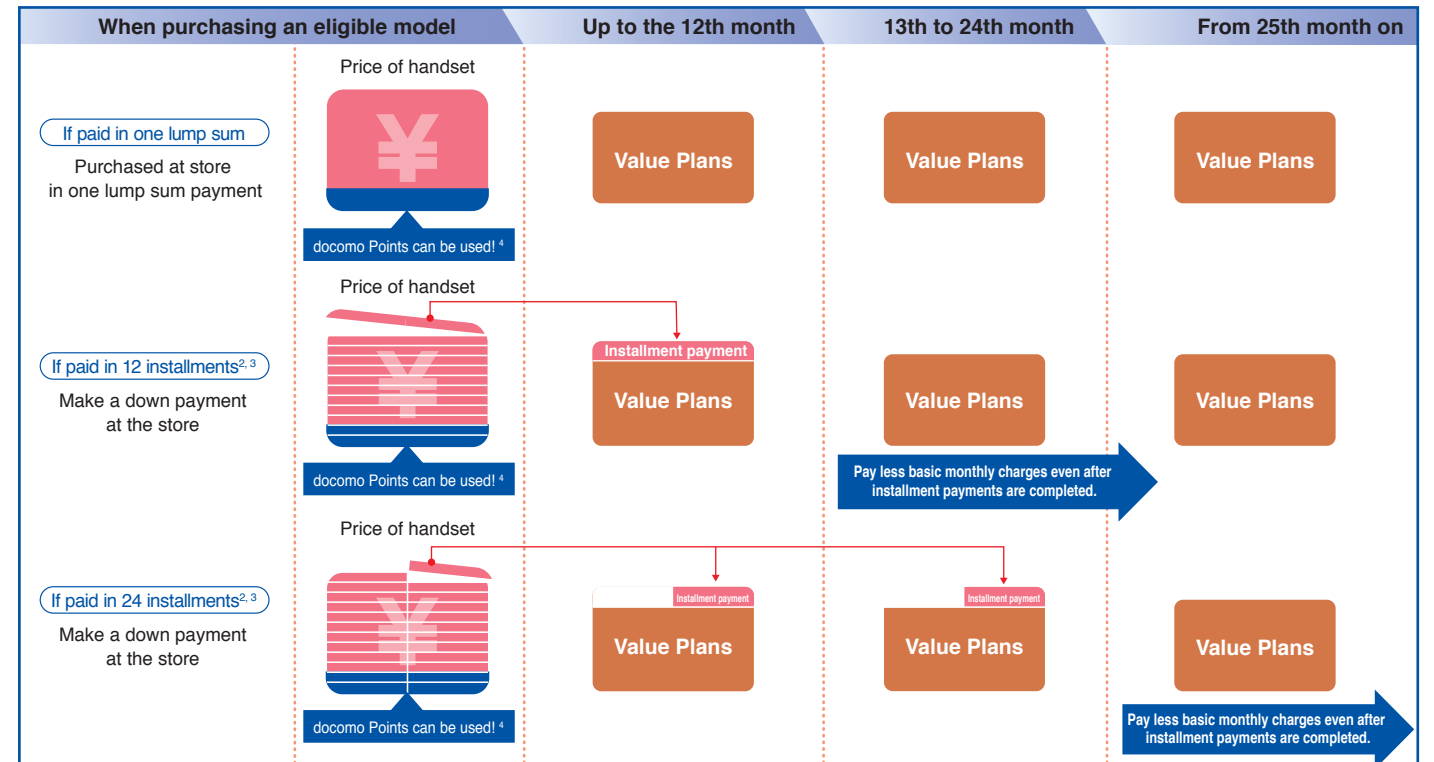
When purchasing an eligible model | Up to the 12th month | 13th to 24th month | From 25th month on

Price of handset

If paid in one lump sum

Purchased at store in one lump sum payment

¥

docomo Points can be used! $^4$

Value Plans

Value Plans

Value Plans

Price of handset

If paid in 12 installments$^{2, 3}$

Make a down payment at the store

¥

docomo Points can be used! $^4$

Installment payment

Value Plans

Value Plans

Value Plans

Pay less basic monthly charges even after installment payments are completed.

Price of handset

If paid in 24 installments$^{2, 3}$

Make a down payment at the store

¥

docomo Points can be used! $^4$

Installment payment

Value Plans

Installment payment

Value Plans

Value Plans

Pay less basic monthly charges even after installment payments are completed.